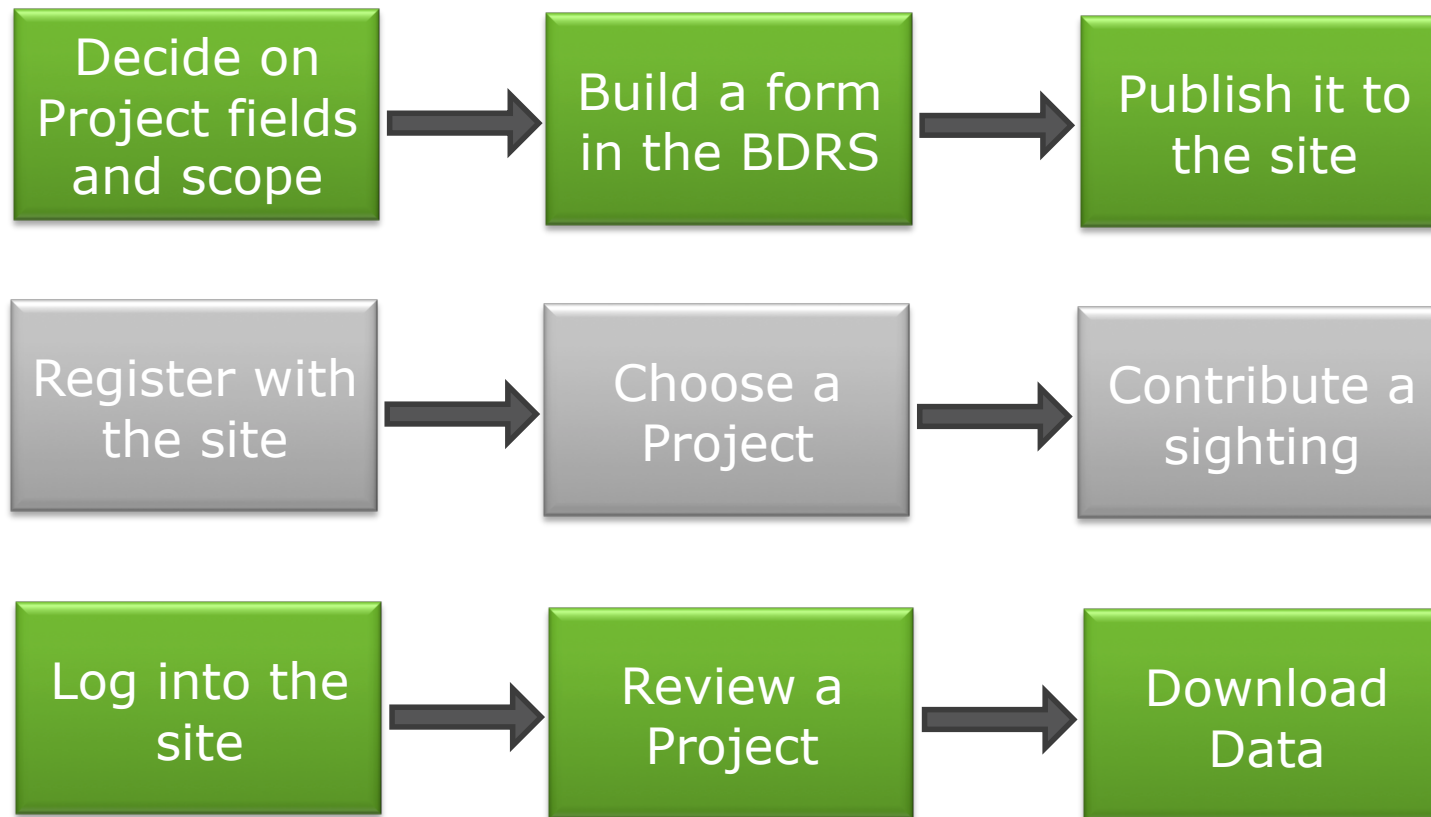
Decide on Project fields and scope

Build a form in the BDRS

Publish it to the site

Register with the site

Choose a Project

Contribute a sighting

Log into the site

Review a Project

Download Data